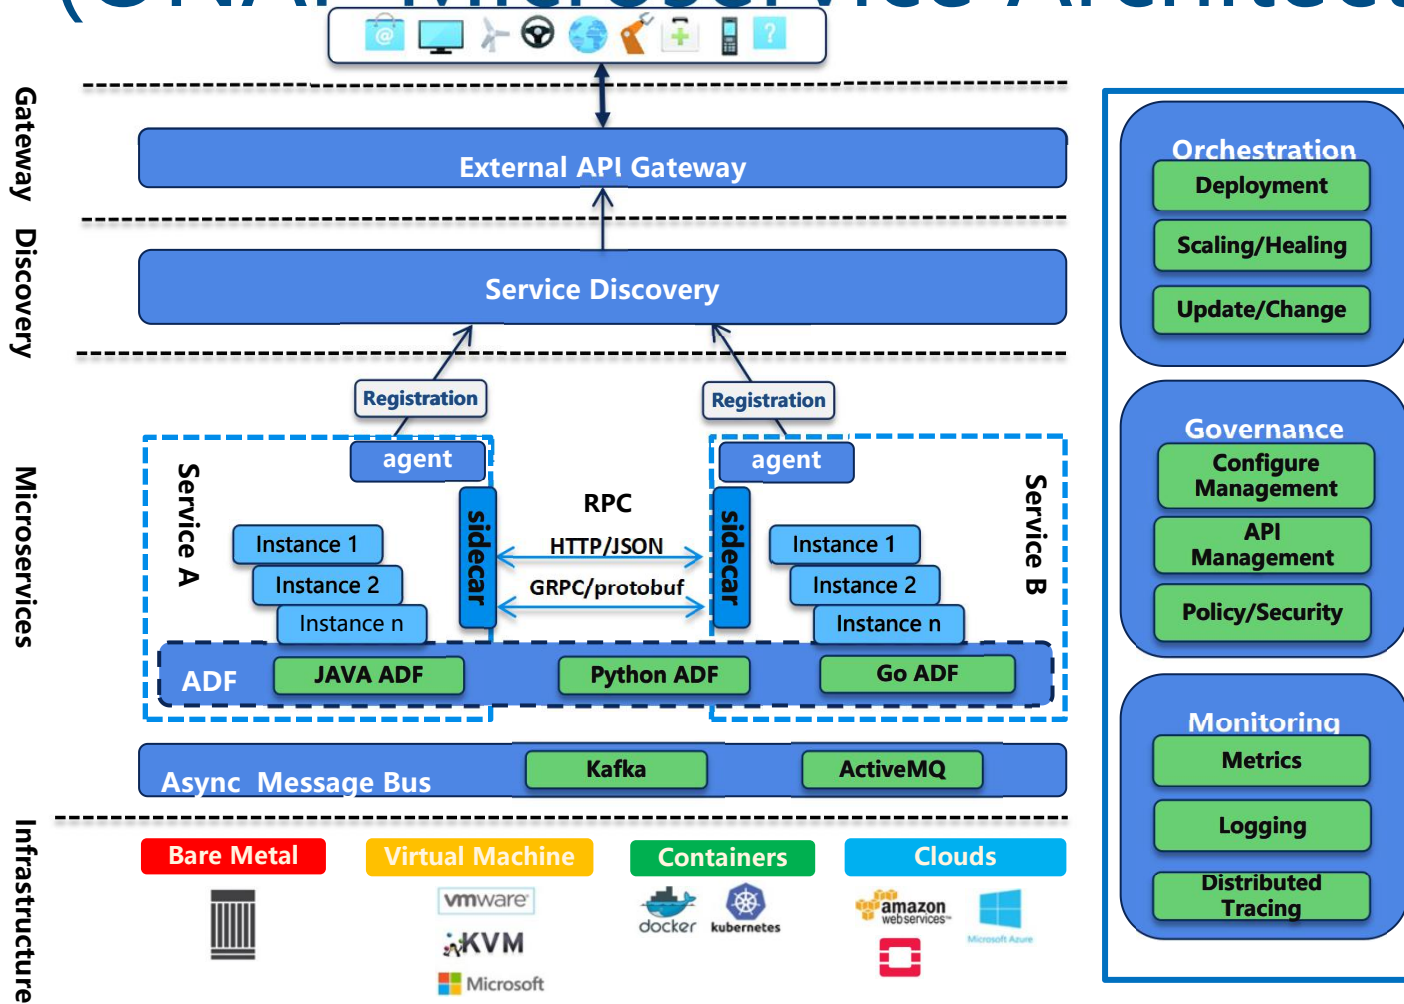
Gateway

External API Gateway

Discovery

Service Discovery

Registration

Registration

Microservices

agent

agent

Service A

sidecar

RPC

HTTP/JSON

GRPC/protobuf

sidecar

Service B

Instance 1

Instance 2

Instance n

Instance 1

Instance 2

Instance n

ADF

JAVA ADF

Python ADF

Go ADF

Async Message Bus

Kafka

ActiveMQ

Infrastructure

Bare Metal

Virtual Machine

Containers

Clouds

vmware

KVM

Microsoft

docker

kubernetes

amazon web services

Microsoft Azure

Orchestration

Deployment

Scaling/Healing

Update/Change

Governance

Configure Management

API Management

Policy/Security

Monitoring

Metrics

Logging

Distributed Tracing